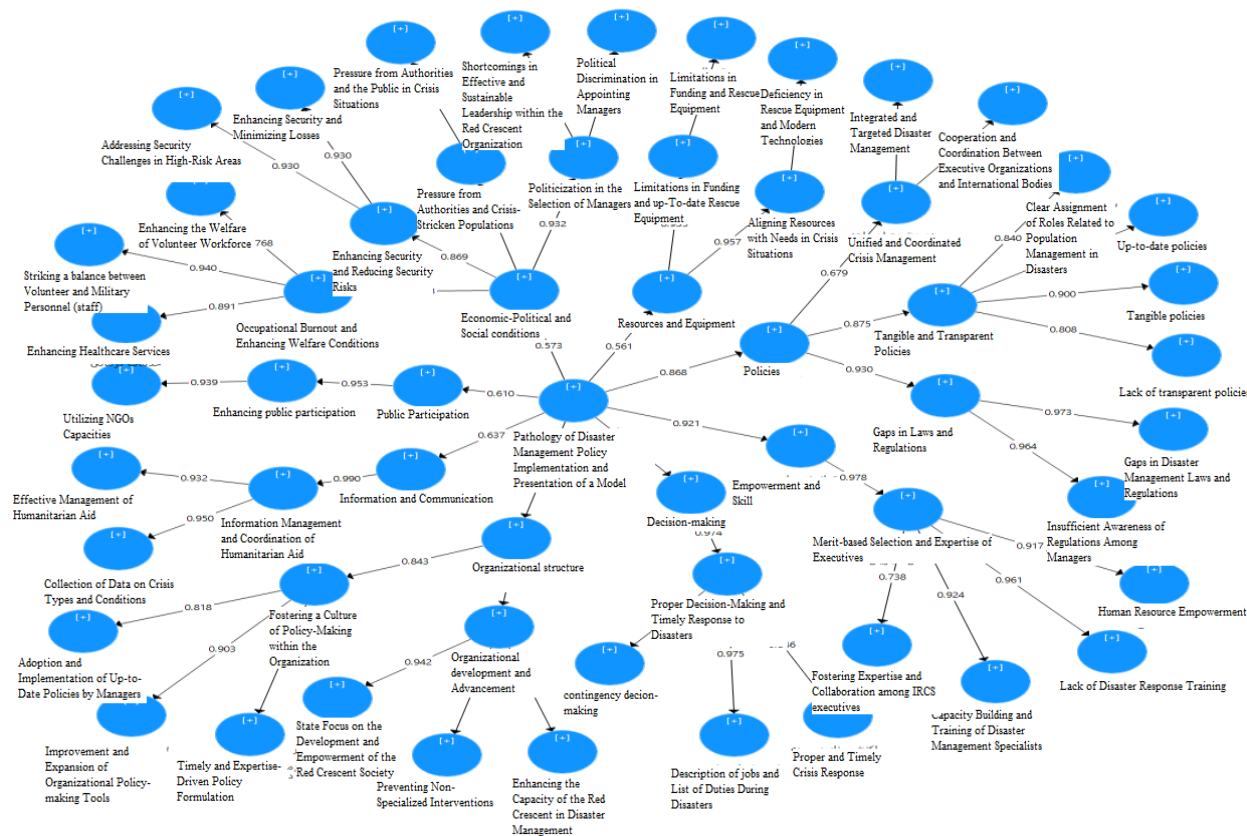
Pathology of Disaster Management Policy Implementation and Presentation of a Model

[+]

Economic-Political and Social conditions
0.573
Enhancing Security and Reducing Security Risks
0.869
Addressing Security Challenges in High-Risk Areas
0.930
Enhancing Security and Minimizing Losses
0.930
Pressure from Authorities and the Public in Crisis Situations
Pressure from Authorities and Crisis-Stricken Populations
Shortcomings in Effective and Sustainable Leadership within the Red Crescent Organization
Politicization in the Selection of Managers
0.932
Political Discrimination in Appointing Managers

Resources and Equipment
0.561
Limitations in Funding and Rescue Equipment
Limitations in Funding and up-To-date Rescue Equipment
Deficiency in Rescue Equipment and Modern Technologies
Aligning Resources with Needs in Crisis Situations
0.957

Policies
0.868
Unified and Coordinated Crisis Management
0.679
Integrated and Targeted Disaster Management
Cooperation and Coordination Between Executive Organizations and International Bodies
Tangible and Transparent Policies
0.875
Clear Assignment of Roles Related to Population Management in Disasters
0.840
Up-to-date policies
Tangible policies
0.900
Lack of transparent policies
0.808
Gaps in Laws and Regulations
0.930
Gaps in Disaster Management Laws and Regulations
0.973
Insufficient Awareness of Regulations Among Managers
0.964

Empowerment and Skill
0.921
Merit-based Selection and Expertise of Executives
0.978
Human Resource Empowerment
0.917
Lack of Disaster Response Training
0.961
Fostering Expertise and Collaboration among IRCS executives
0.738
Capacity Building and Training of Disaster Management Specialists
0.924

Decision-making
0.974
Proper Decision-Making and Timely Response to Disasters
contingency decion-making
Description of jobs and List of Duties During Disasters
0.975
Proper and Timely Crisis Response

Organizational structure
Fostering a Culture of Policy-Making within the Organization
0.843
Adoption and Implementation of Up-to-Date Policies by Managers
0.818
Improvement and Expansion of Organizational Policy-making Tools
0.903
Timely and Expertise-Driven Policy Formulation
Organizational development and Advancement
State Focus on the Development and Empowerment of the Red Crescent Society
0.942
Preventing Non-Specialized Interventions
Enhancing the Capacity of the Red Crescent in Disaster Management

Information and Communication
0.637
Information Management and Coordination of Humanitarian Aid
0.990
Effective Management of Humanitarian Aid
0.932
Collection of Data on Crisis Types and Conditions
0.950

Public Participation
0.610
Enhancing public participation
0.953
Utilizing NGOs Capacities
0.939

Occupational Burnout and Enhancing Welfare Conditions
Enhancing the Welfare of Volunteer Workforce
768
Striking a balance between Volunteer and Military Personnel (staff)
0.940
Enhancing Healthcare Services
0.891